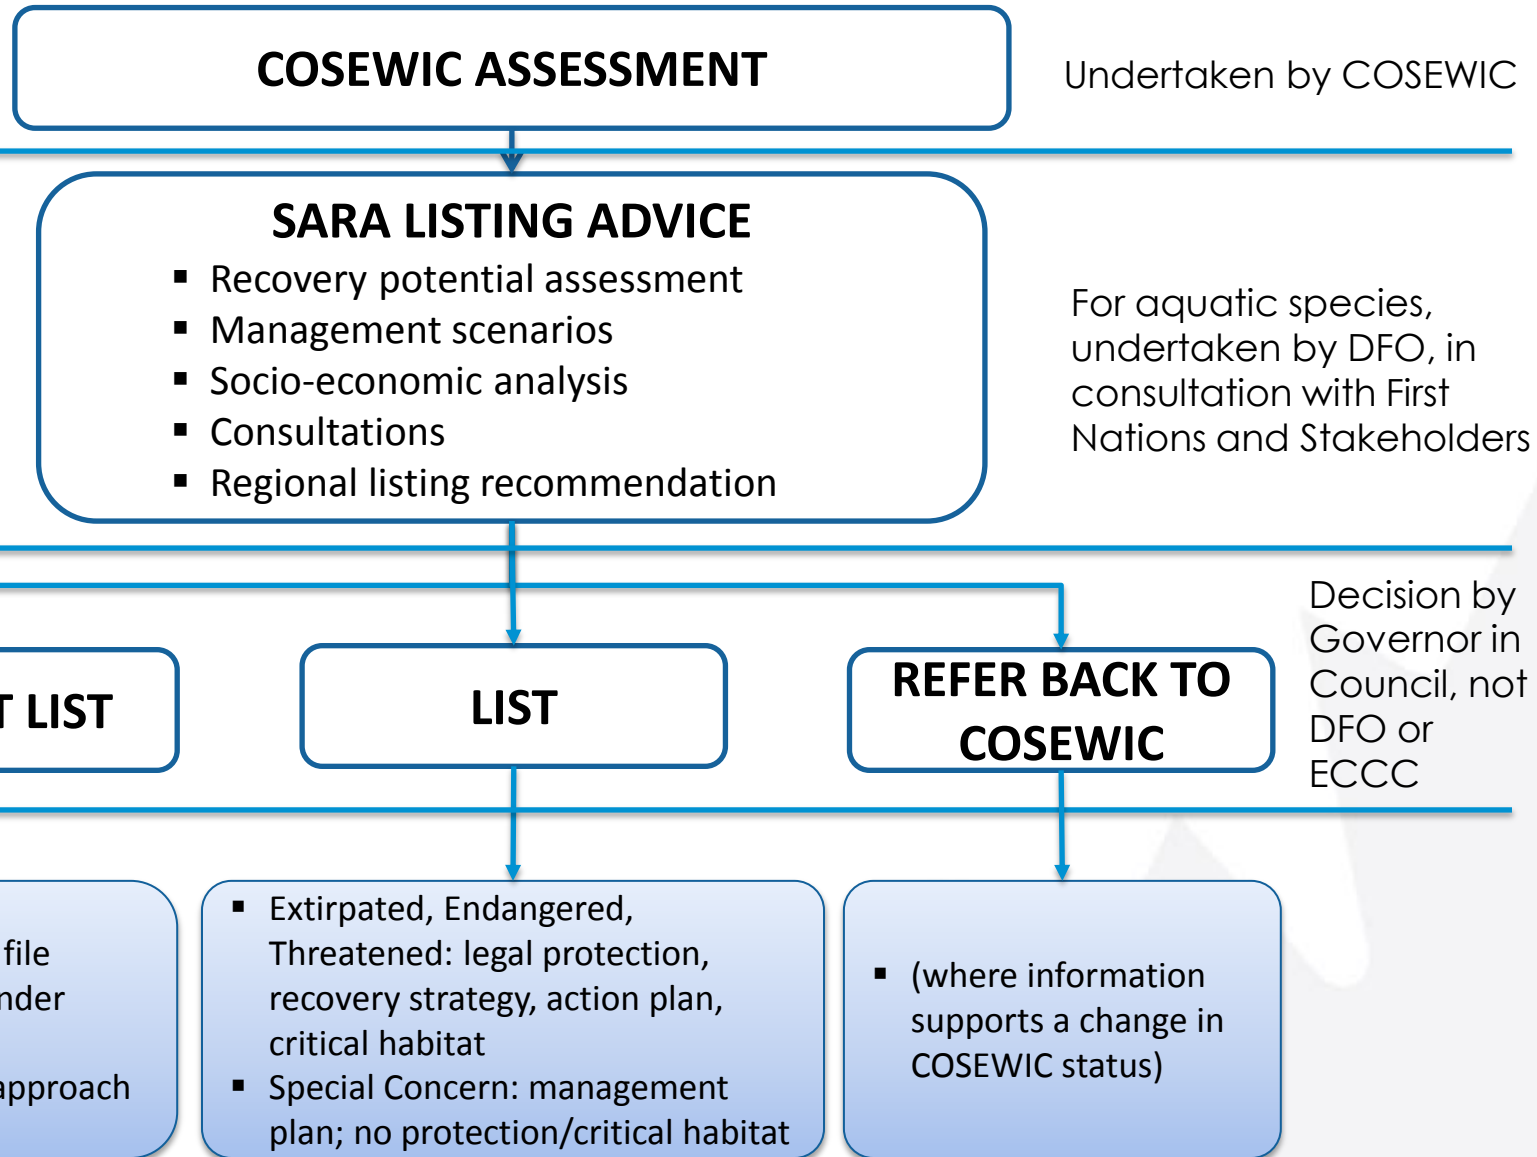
COSEWIC ASSESSMENT

Undertaken by COSEWIC

SARA LISTING ADVICE
- Recovery potential assessment
- Management scenarios
- Socio-economic analysis
- Consultations
- Regional listing recommendation

For aquatic species, undertaken by DFO, in consultation with First Nations and Stakeholders

T LIST

LIST

REFER BACK TO COSEWIC

Decision by Governor in Council, not DFO or ECCC

file
nder
approach

- Extirpated, Endangered, Threatened: legal protection, recovery strategy, action plan, critical habitat
- Special Concern: management plan; no protection/critical habitat

- (where information supports a change in COSEWIC status)